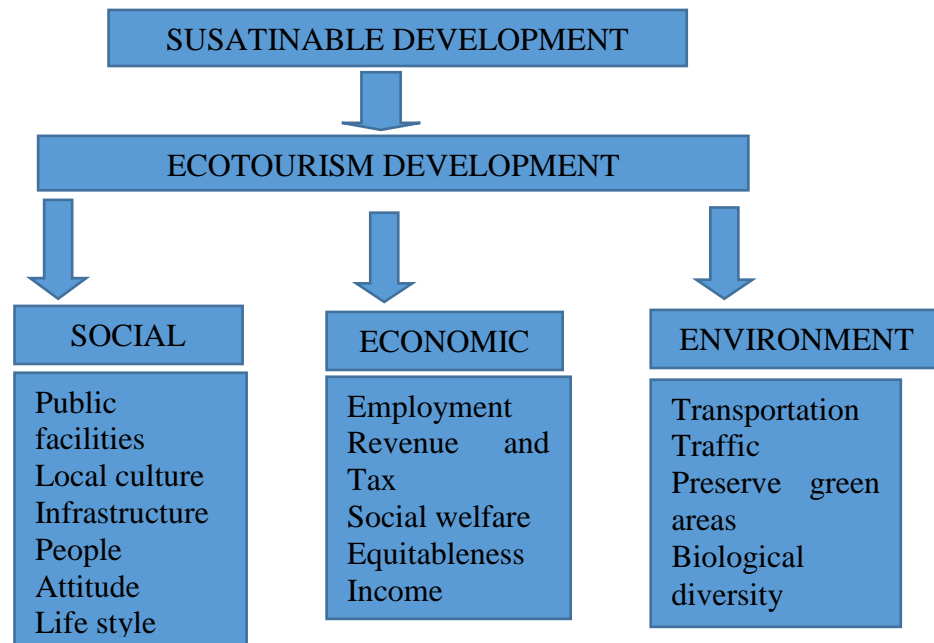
SUSATINABLE DEVELOPMENT

ECOTOURISM DEVELOPMENT

SOCIAL

Public facilities
Local culture
Infrastructure
People
Attitude
Life style

ECONOMIC

Employment
Revenue and Tax
Social welfare
Equitableness
Income

ENVIRONMENT

Transportation
Traffic
Preserve green areas
Biological diversity